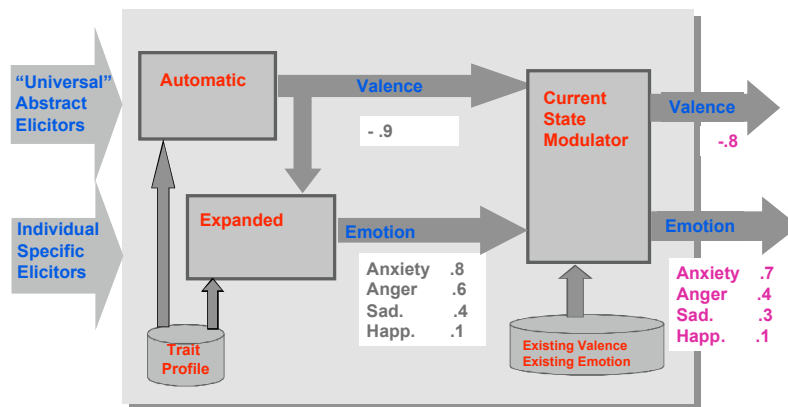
“Universal” Abstract Elicitors

Individual Specific Elicitors

Automatic

Valence

- .9

Expanded

Emotion

| Anxiety | .8 |
|---|---|
| Anger | .6 |
| Sad. | .4 |
| Happ. | .1 |

Trait Profile

Current State Modulator

Existing Valence Existing Emotion

Valence

-.8

Emotion

| Anxiety | .7 |
|---|---|
| Anger | .4 |
| Sad. | .3 |
| Happ. | .1 |